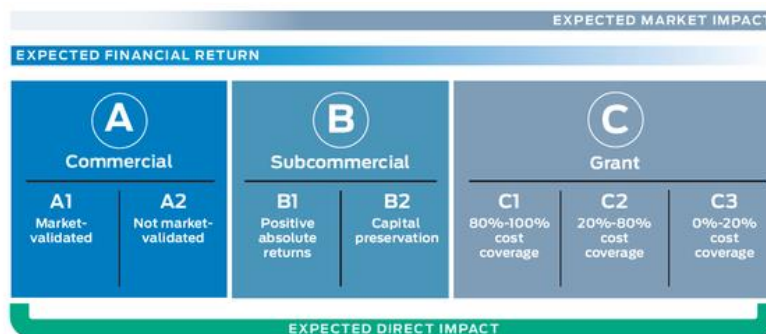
EXPECTED MARKET IMPACT

EXPECTED FINANCIAL RETURN

A
Commercial

A1
Market-validated

A2
Not market-validated

B
Subcommercial

B1
Positive absolute returns

B2
Capital preservation

C
Grant

C1
80%-100% cost coverage

C2
20%-80% cost coverage

C3
0%-20% cost coverage

EXPECTED DIRECT IMPACT